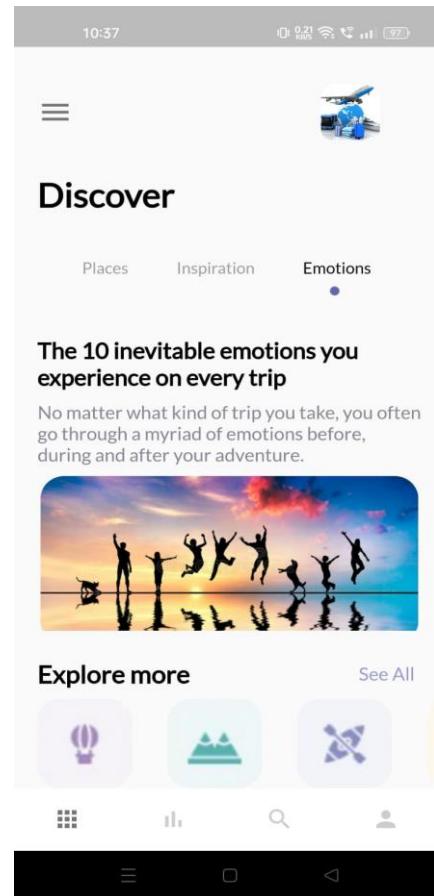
10:37

0.21 KB/S 97

Discover

Places Inspiration Emotions

The 10 inevitable emotions you experience on every trip

No matter what kind of trip you take, you often go through a myriad of emotions before, during and after your adventure.

Explore more See All